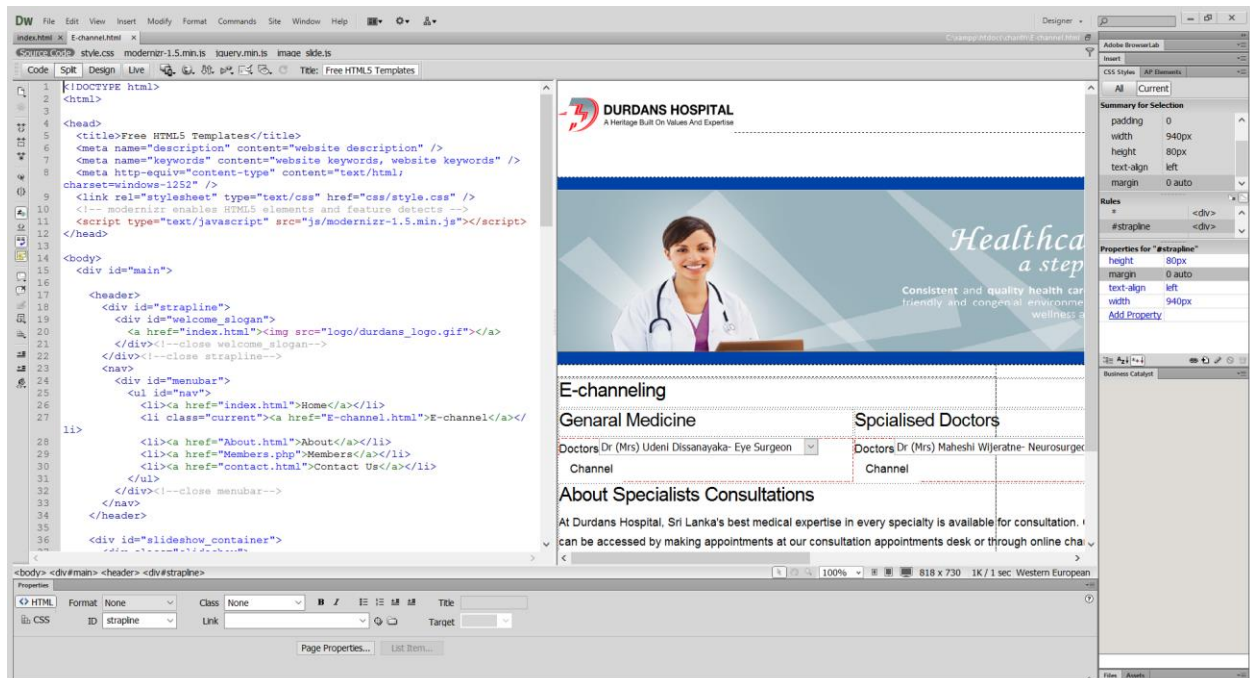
DW File Edit View Insert Modify Format Commands Site Window Help

Designer

index.html × E-channel.html ×

C:\xampp\htdocs\chan\E-channel.html

Source Code style.css modernizr-1.5.min.js jquery.min.js image slide.js

Code Split Design Live Title: Free HTML5 Templates

1 <!DOCTYPE html>
2 <html>
3
4 <head>
5 <title>Free HTML5 Templates</title>
6 <meta name="description" content="website description" />
7 <meta name="keywords" content="website keywords, website keywords" />
8 <meta http-equiv="content-type" content="text/html; charset=windows-1252" />
9 <link rel="stylesheet" type="text/css" href="css/style.css" />
10 <!-- modernizr enables HTML5 elements and feature detects -->
11 <script type="text/javascript" src="js/modernizr-1.5.min.js"></script>
12 </head>
13
14 <body>
15 <div id="main">
16
17 <header>
18 <div id="strapline">
19 <div id="welcome_slogan">
20 <a href="index.html"><img src="logo/durdans_logo.gif"></a>
21 </div><!--close welcome_slogan-->
22 </div><!--close strapline-->
23 <nav>
24 <div id="menubar">
25 <ul id="nav">
26 <li><a href="index.html">Home</a></li>
27 <li class="current"><a href="E-channel.html">E-channel</a></li>
28 <li><a href="About.html">About</a></li>
29 <li><a href="Members.php">Members</a></li>
30 <li><a href="contact.html">Contact Us</a></li>
31 </ul>
32 </div><!--close menubar-->
33 </nav>
34 </header>
35
36 <div id="slideshow_container">

DURDANS HOSPITAL
A Heritage Built On Values And Expertise

Healthca
a step
Consistent and quality health car
friendly and congenial environme
wellness a

E-channeling

Genaral Medicine

Spcialised Doctors

Doctors Dr (Mrs) Udeni Dissanayaka- Eye Surgeon

Doctors Dr (Mrs) Maheshi Wijeratne- Neurosurge

Channel

Channel

About Specialists Consultations

At Durdans Hospital, Sri Lanka's best medical expertise in every specialty is available for consultation.
can be accessed by making appointments at our consultation appointments desk or through online cha

<body> <div#main> <header> <div#strapline>

100% 818 x 730 1K / 1 sec Western European

Properties

<> HTML Format None Class None B I Title
CSS ID strapline Link Target

Page Properties... List Item...

Adobe BrowserLab
Insert
CSS Styles AP Elements
All Current
Summary for Selection
| padding | 0 |
|---|---|
| width | 940px |
| height | 80px |
| text-align | left |
| margin | 0 auto |

Rules
| * | <div> |
|---|---|
| #strapline | <div> |

Properties for "#strapline"
| height | 80px |
|---|---|
| margin | 0 auto |
| text-align | left |
| width | 940px |

Add Property

Business Catalyst

Files Assets